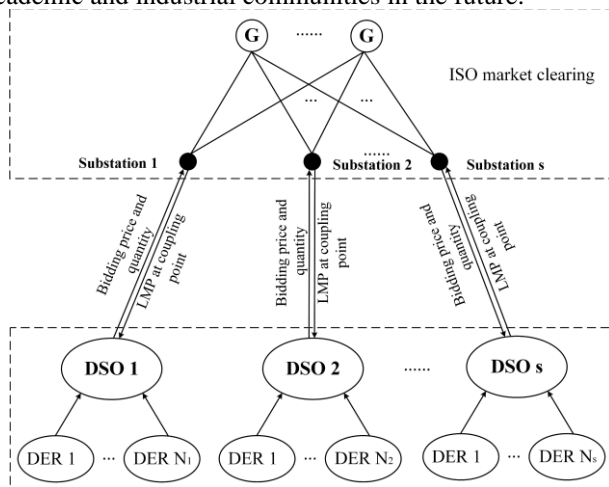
academic and industrial communities in the future.

G ...... G

ISO market clearing

... ...

Substation 1 ...... Substation 2 Substation s

Bidding price and quantity
LMP at coupling point

Bidding price and quantity
LMP at coupling point

Bidding price and quantity
LMP at coupling point

DSO 1 DSO 2 ...... DSO s

DER 1 ··· DER N$_1$ DER 1 ··· DER N$_2$ DER 1 ··· DER N$_s$